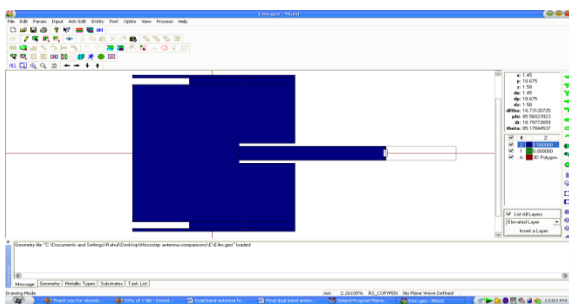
File Edit Param Input Adv Edit Entity Port Optim View Process Help

x: 1.45
y: 18.675
z: 1.59
dx: 1.45
dy: 18.675
dz: 1.59
dRho: 18.73126735
phi: 85.56023923
dr: 18.79772659
theta: 85.17664537

List All Layers
Elevated Layer
Insert a Layer

Geometry file "C:\Documents and Settings\Rahul\Desktop\Microstrip antenna comparisons\E\E4n.geo" loaded

Message Geometry Metallic Types Substrates Task List

Drawing Mode
2.26105% R2_COPYPEN No Plane Wave Defined